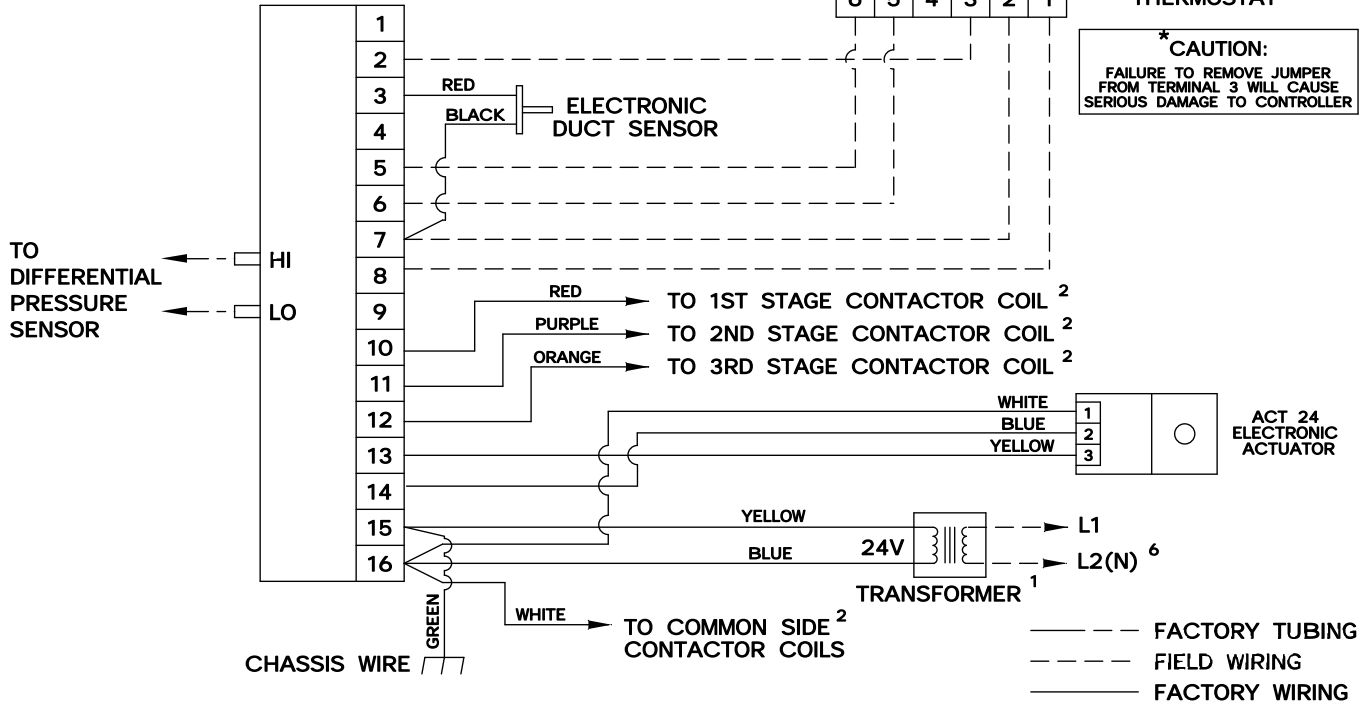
1
2
3
4
5
6
7
8
9
10
11
12
13
14
15
16

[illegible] 5 4 3 2 1

THERMOSTAT

*CAUTION:
FAILURE TO REMOVE JUMPER FROM TERMINAL 3 WILL CAUSE SERIOUS DAMAGE TO CONTROLLER

RED
BLACK
ELECTRONIC DUCT SENSOR

TO DIFFERENTIAL PRESSURE SENSOR
HI
LO

RED
TO 1ST STAGE CONTACTOR COIL $^2$
PURPLE
TO 2ND STAGE CONTACTOR COIL $^2$
ORANGE
TO 3RD STAGE CONTACTOR COIL $^2$

WHITE
BLUE
YELLOW
1
2
3
ACT 24 ELECTRONIC ACTUATOR

YELLOW
BLUE
24V
L1
L2(N) $^6$
TRANSFORMER $^1$

GREEN
CHASSIS WIRE
WHITE
TO COMMON SIDE $^2$ CONTACTOR COILS

FACTORY TUBING
FIELD WIRING
FACTORY WIRING